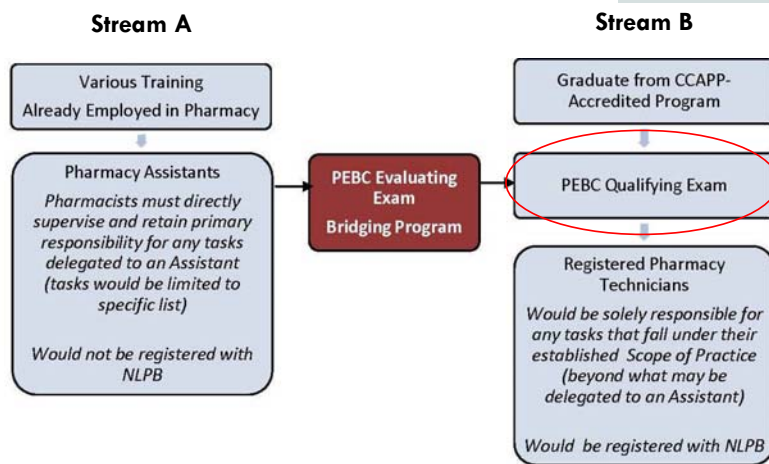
Stream A

Various Training
Already Employed in Pharmacy

Pharmacy Assistants
Pharmacists must directly supervise and retain primary responsibility for any tasks delegated to an Assistant (tasks would be limited to specific list)

Would not be registered with NLPB

PEBC Evaluating Exam
Bridging Program

Stream B

Graduate from CCAPP-Accredited Program

PEBC Qualifying Exam

Registered Pharmacy Technicians
Would be solely responsible for any tasks that fall under their established Scope of Practice (beyond what may be delegated to an Assistant)

Would be registered with NLPB